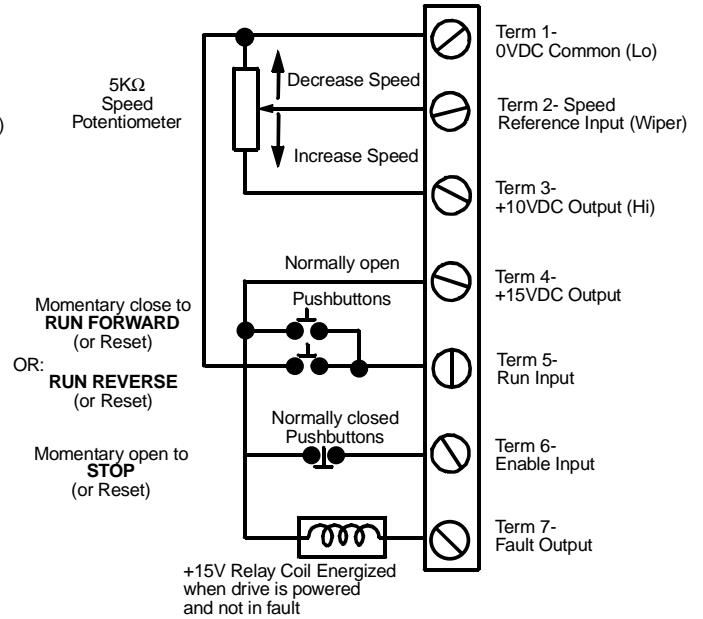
5KΩ
Speed
Potentiometer

Decrease Speed

Increase Speed

Term 1-
0VDC Common (Lo)

Term 2- Speed
Reference Input (Wiper)

Term 3-
+10VDC Output (Hi)

Normally open

Term 4-
+15VDC Output

Momentary close to
**RUN FORWARD**
(or Reset)

Pushbuttons

OR:
**RUN REVERSE**
(or Reset)

Term 5-
Run Input

Normally closed
Pushbuttons

Momentary open to
**STOP**
(or Reset)

Term 6-
Enable Input

Term 7-
Fault Output

+15V Relay Coil Energized
when drive is powered
and not in fault